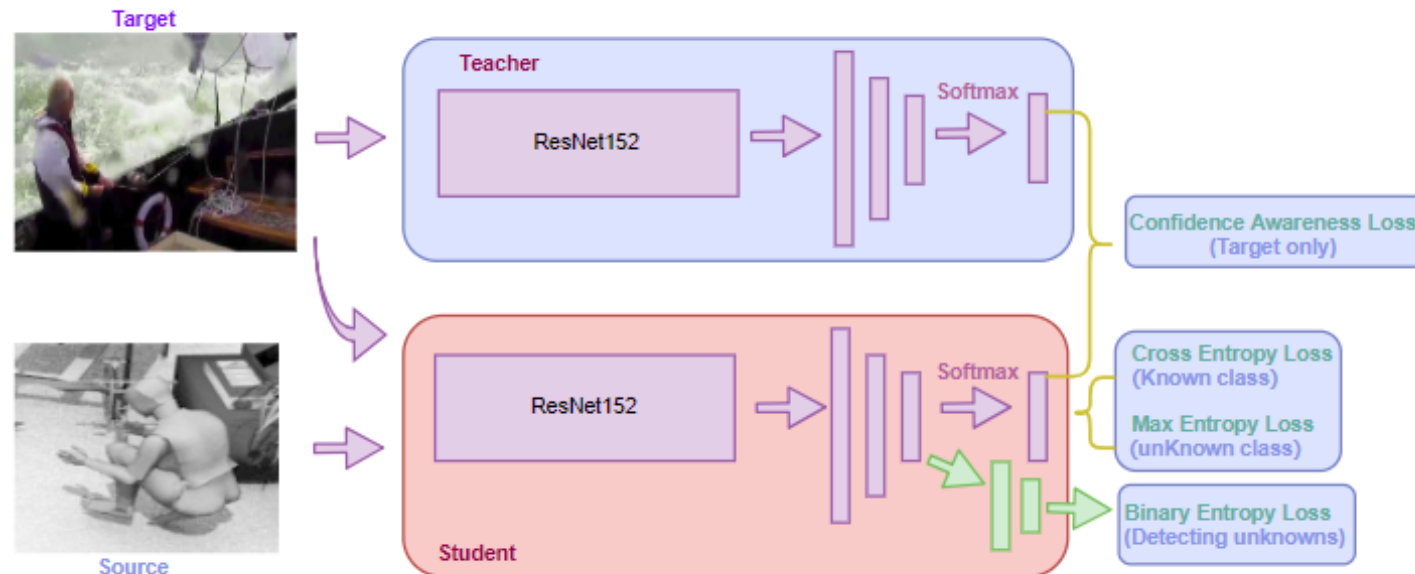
Target

Teacher

ResNet152

Softmax

Confidence Awareness Loss
(Target only)

Source

ResNet152

Softmax

Student

Cross Entropy Loss
(Known class)

Max Entropy Loss
(unKnown class)

Binary Entropy Loss
(Detecting unknowns)